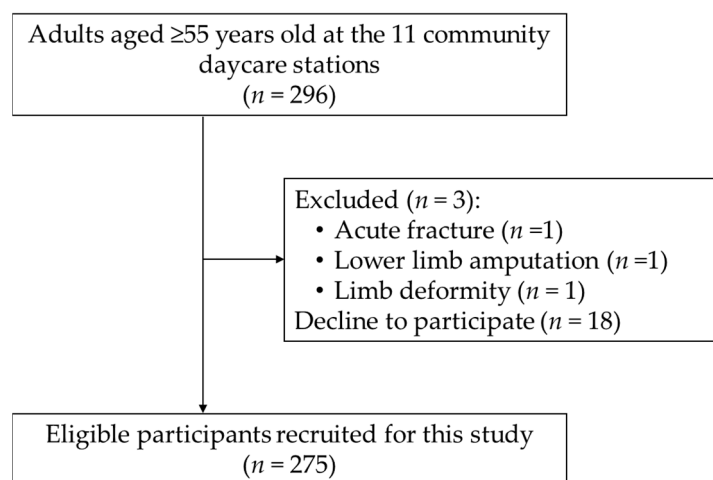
Adults aged ≥55 years old at the 11 community daycare stations
($n$ = 296)

Excluded ($n$ = 3):
• Acute fracture ($n$ =1)
• Lower limb amputation ($n$ =1)
• Limb deformity ($n$ = 1)
Decline to participate ($n$ = 18)

Eligible participants recruited for this study
($n$ = 275)